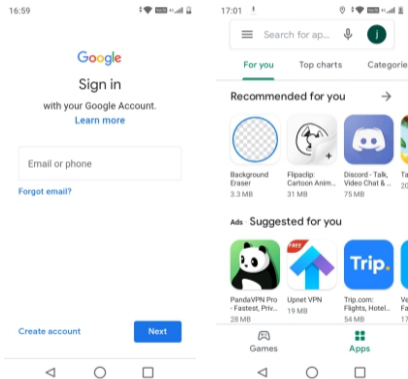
16:59

Google

Sign in

with your Google Account.

Learn more

Email or phone

Forgot email?

Create account

Next

17:01

Search for ap...

i

For you

Top charts

Categorie

Recommended for you

Background Eraser
3.3 MB

Flipaclip: Cartoon Anim...
31 MB

Discord - Talk, Video Chat & ...
75 MB

Ta
8

Ads · Suggested for you

PandaVPN Pro - Fastest, Priv...
28 MB

FREE

Upnet VPN
19 MB

Trip.

Trip.com: Flights, Hotel...
54 MB

Ve
17

Games

Apps